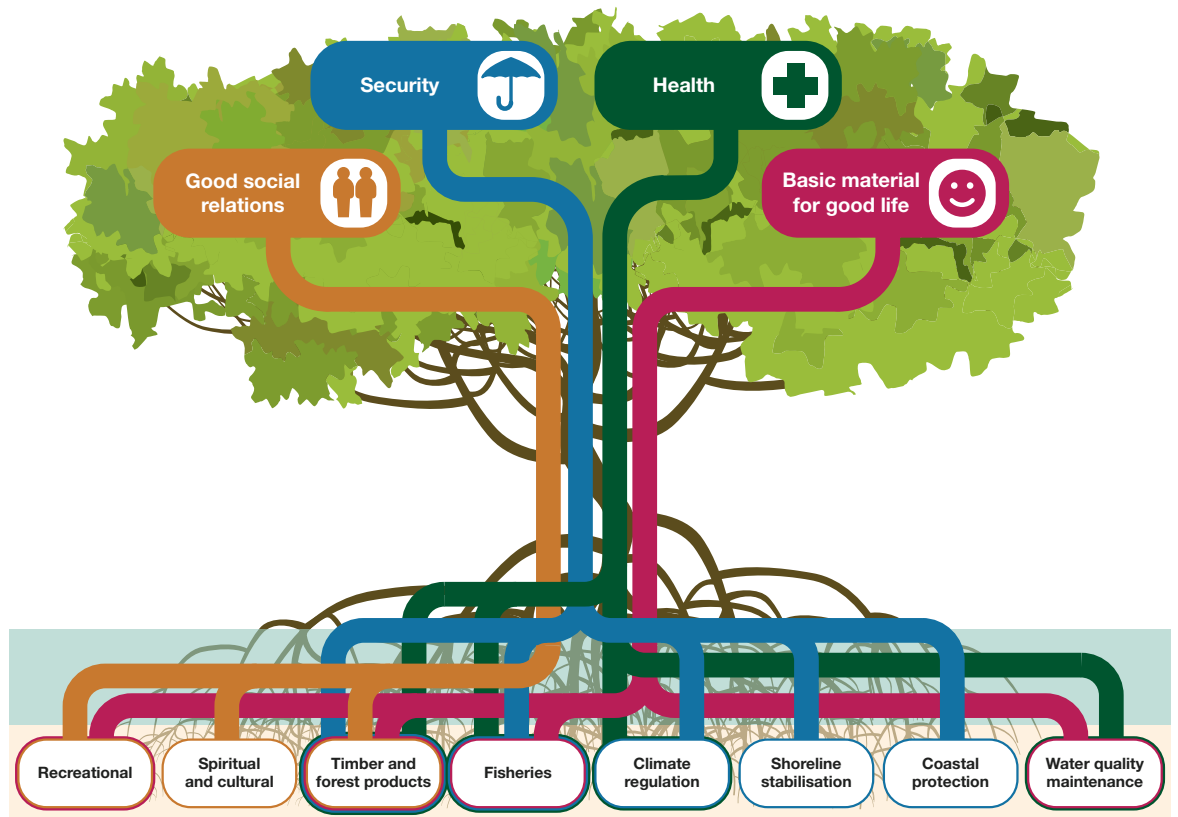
Security

Health

Good social relations

Basic material for good life

Recreational

Spiritual and cultural

Timber and forest products

Fisheries

Climate regulation

Shoreline stabilisation

Coastal protection

Water quality maintenance